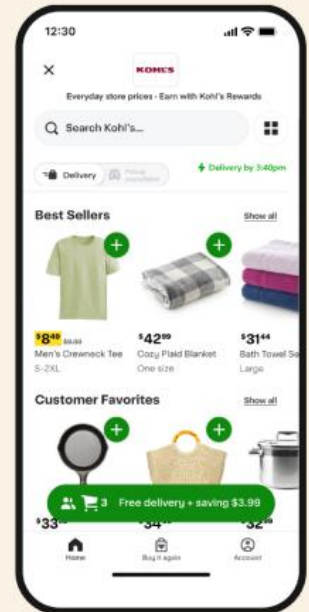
12:30

×

KOHL'S

Everyday store prices · Earn with Kohl's Rewards

Search Kohl's...

Delivery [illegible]

Delivery by 3:40pm

Best Sellers

Show all

$8.49 $9.99
Men's Crewneck Tee
S-2XL

$42.99
Cozy Plaid Blanket
One size

$31.44
Bath Towel Se
Large

Customer Favorites

Show all

$33
$34
$32

3 Free delivery + saving $3.99

Home

Buy it again

Account